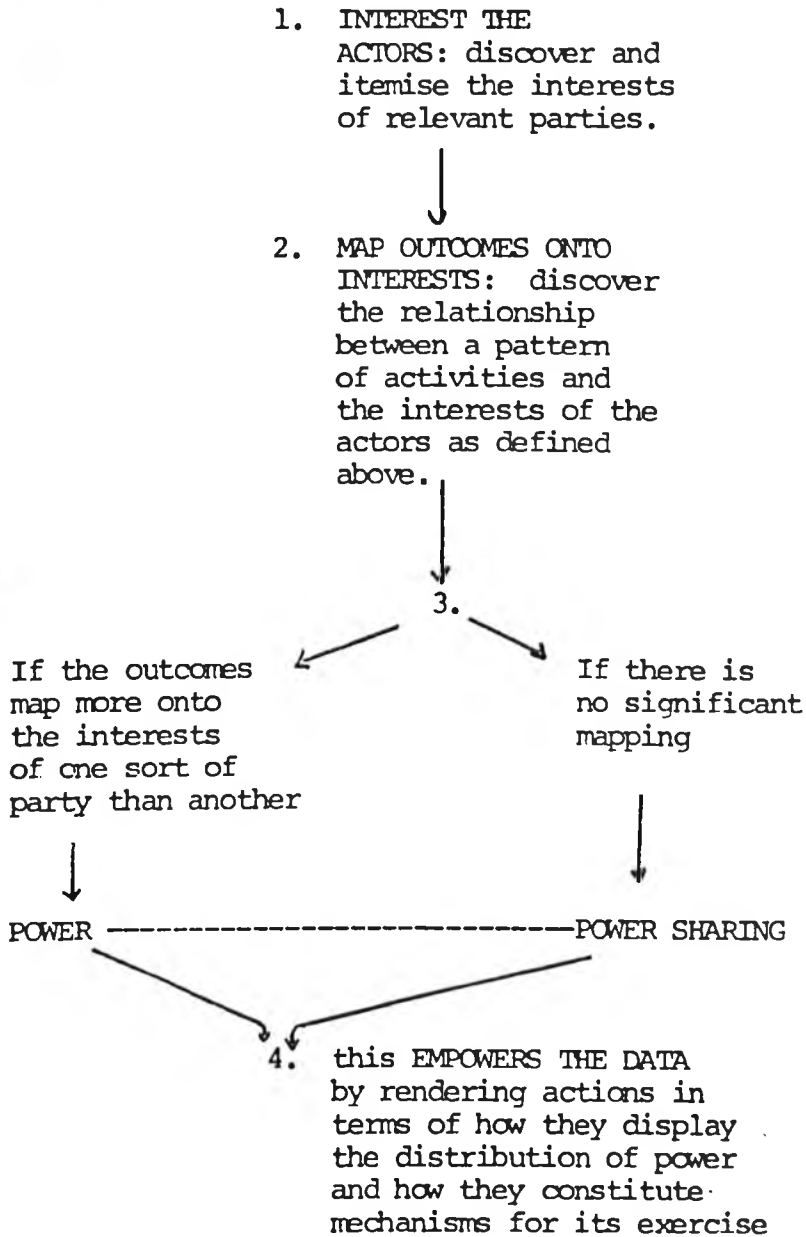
1. INTEREST THE ACTORS: discover and itemise the interests of relevant parties.

2. MAP OUTCOMES ONTO INTERESTS: discover the relationship between a pattern of activities and the interests of the actors as defined above.

3.

If the outcomes map more onto the interests of one sort of party than another

If there is no significant mapping

POWER ----------------------------POWER SHARING

4. this EMPOWERS THE DATA by rendering actions in terms of how they display the distribution of power and how they constitute mechanisms for its exercise